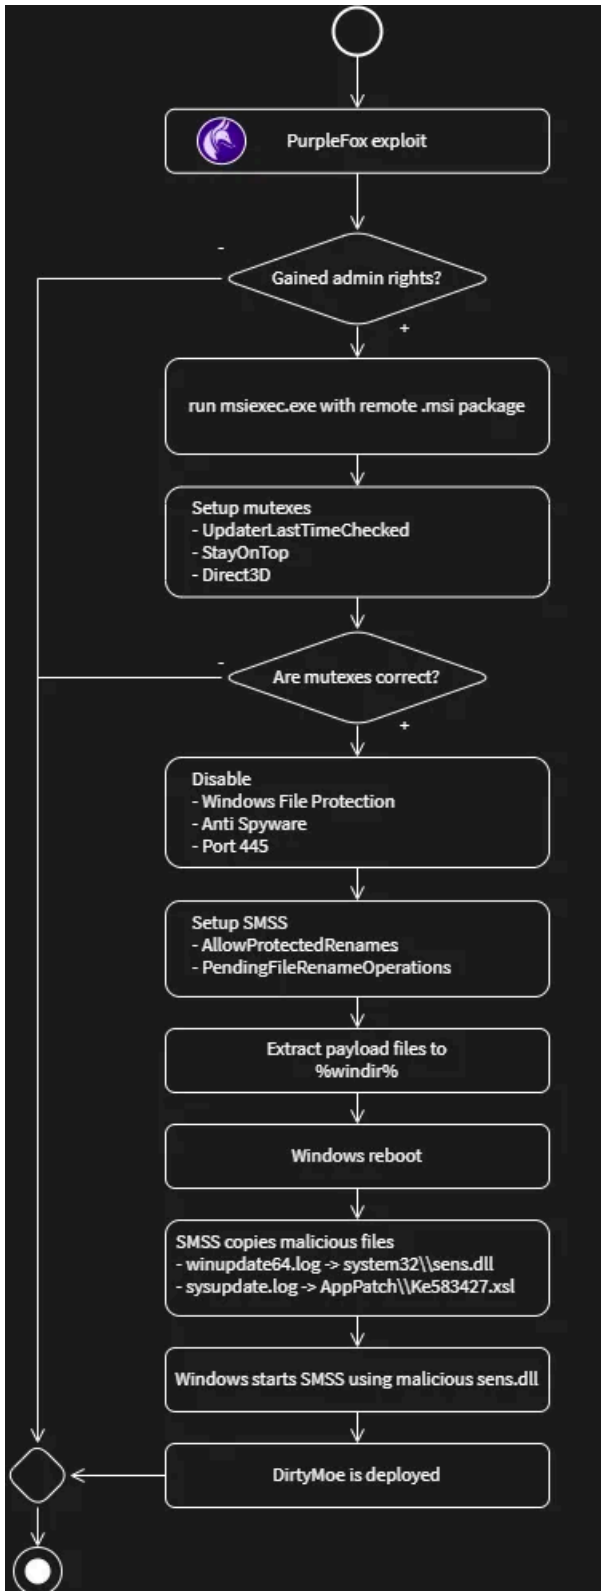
PurpleFox exploit

-

Gained admin rights?

+

run msiexec.exe with remote .msi package

Setup mutexes
- UpdaterLastTimeChecked
- StayOnTop
- Direct3D

-

Are mutexes correct?

+

Disable
- Windows File Protection
- Anti Spyware
- Port 445

Setup SMSS
- AllowProtectedRenames
- PendingFileRenameOperations

Extract payload files to %windir%

Windows reboot

SMSS copies malicious files
- winupdate64.log -> system32\\sens.dll
- sysupdate.log -> AppPatch\\Ke583427.xsl

Windows starts SMSS using malicious sens.dll

DirtyMoe is deployed